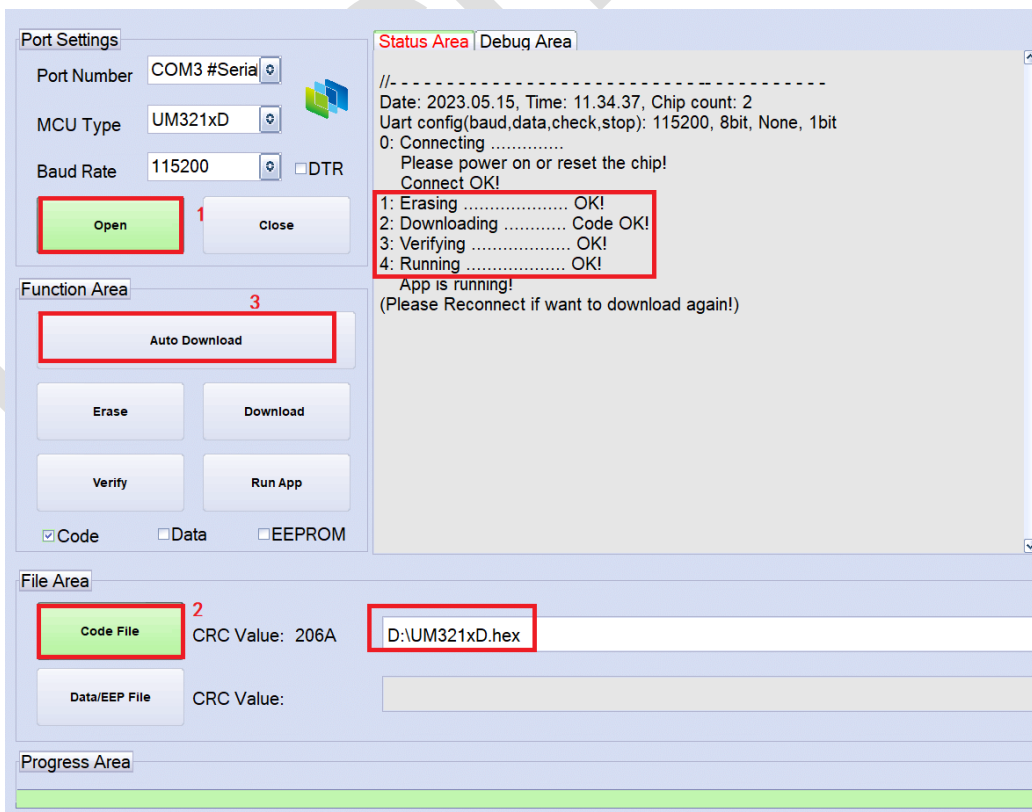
Port Settings
Port Number COM3 #Seria
MCU Type UM321xD
Baud Rate 115200 DTR
Open 1 Close

Status Area Debug Area
//- - - - - - - - - - - - - - - - - - - - - - - - - - - - - - - - - - - - - - - -
Date: 2023.05.15, Time: 11.34.37, Chip count: 2
Uart config(baud,data,check,stop): 115200, 8bit, None, 1bit
0: Connecting .............
Please power on or reset the chip!
Connect OK!
1: Erasing .................... OK!
2: Downloading ............ Code OK!
3: Verifying ................... OK!
4: Running .................. OK!
App is running!
(Please Reconnect if want to download again!)

Function Area
3
Auto Download
Erase Download
Verify Run App
Code Data EEPROM

File Area
Code File 2 CRC Value: 206A D:\UM321xD.hex
Data/EEP File CRC Value:

Progress Area